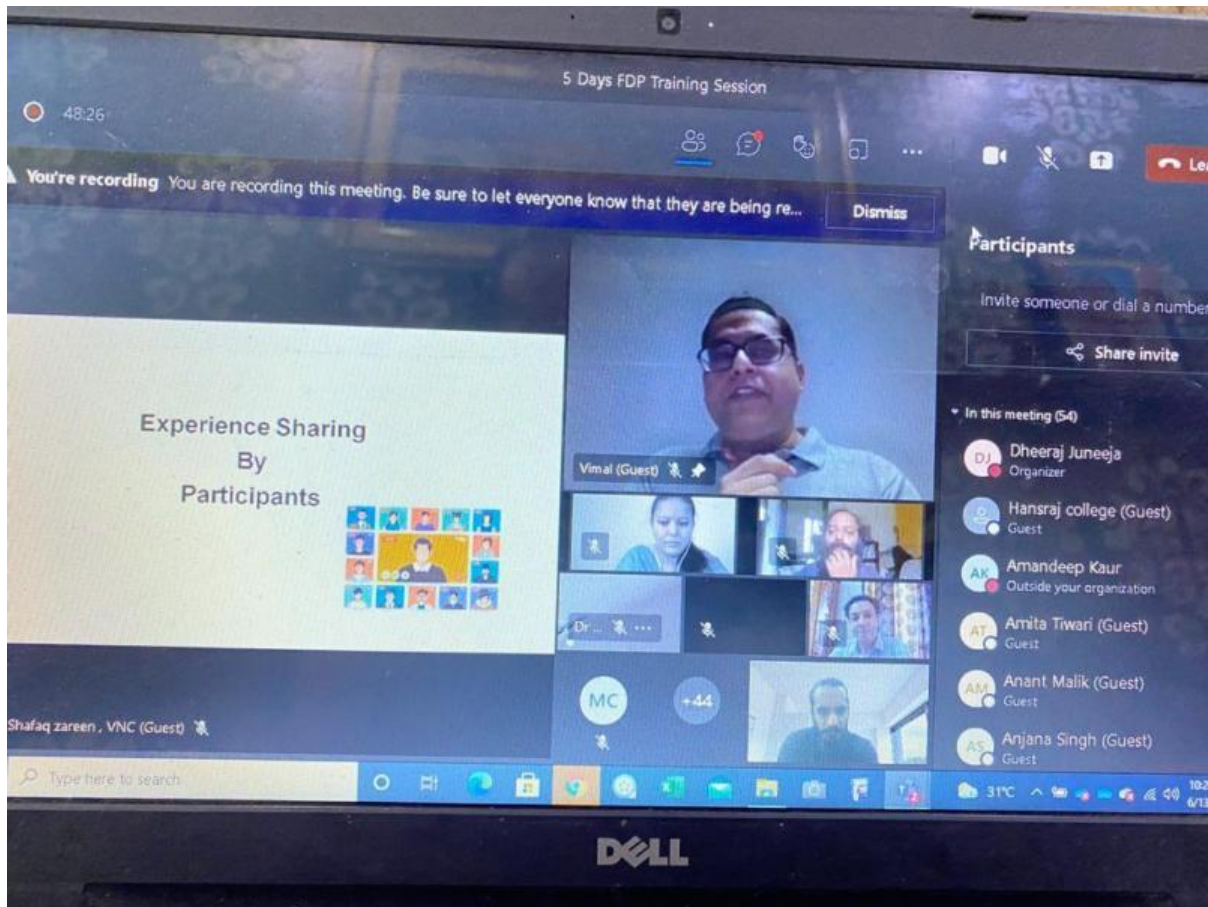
5 Days FDP Training Session

48:26

Le

You're recording You are recording this meeting. Be sure to let everyone know that they are being re...

Dismiss

Participants

Invite someone or dial a number

Share invite

In this meeting (54)

DJ Dheeraj Juneeja
Organizer

Hansraj college (Guest)
Guest

AK Amandeep Kaur
Outside your organization

AT Amita Tiwari (Guest)
Guest

AM Anant Malik (Guest)
Guest

AS Anjana Singh (Guest)
Guest

Experience Sharing
By
Participants

Vimal (Guest)

Dr...

MC

+44

Shafaq zareen , VNC (Guest)

Type here to search

31°C

10:2
6/13

DELL